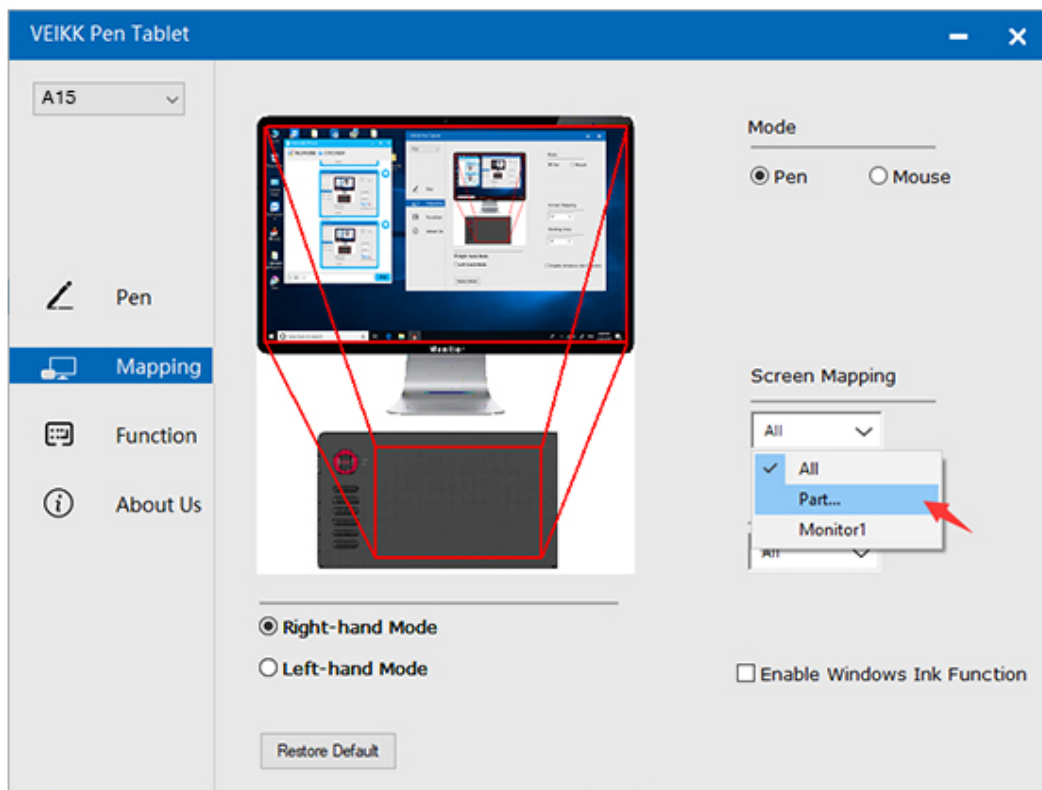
VEIKK Pen Tablet

A15

Pen

Mapping

Function

About Us

Mode

Pen

Mouse

Screen Mapping

All

All

Part...

Monitor1

All

Right-hand Mode

Left-hand Mode

Enable Windows Ink Function

Restore Default